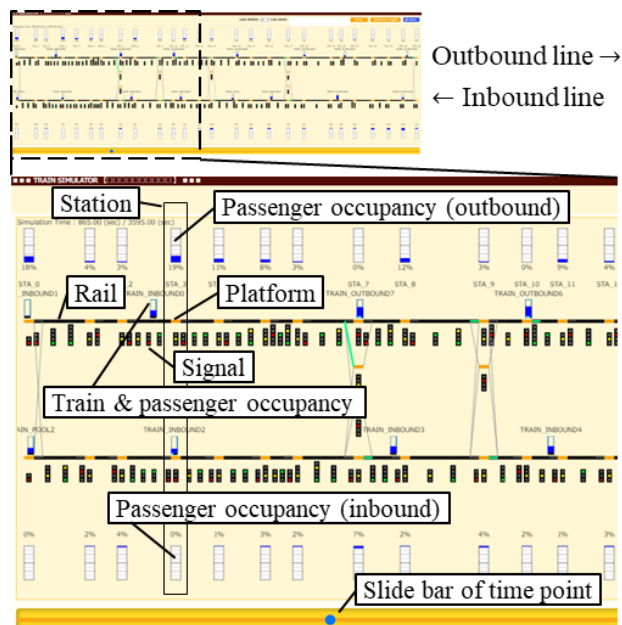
Outbound line →
← Inbound line

TRAIN SIMULATOR

Simulation Time : 865.00 (sec) / 3595.00 (sec)

Station

Passenger occupancy (outbound)

18% 4% 3% 19% 11% 8% 3% 0% 12% 3% 0% 9% 4%

STA_0 STA_1 STA_2 STA_3 STA_7 STA_8 STA_9 STA_10 STA_11

TRAIN_INBOUND1 TRAIN_INBOUND0 TRAIN_OUTBOUND7 TRAIN_OUTBOUND6

Rail

Platform

Signal

Train & passenger occupancy

TRAIN_POOL2 TRAIN_INBOUND2 TRAIN_INBOUND3 TRAIN_INBOUND4

Passenger occupancy (inbound)

0% 2% 4% 0% 1% 3% 2% 7% 2% 4% 2% 1% 3%

Slide bar of time point